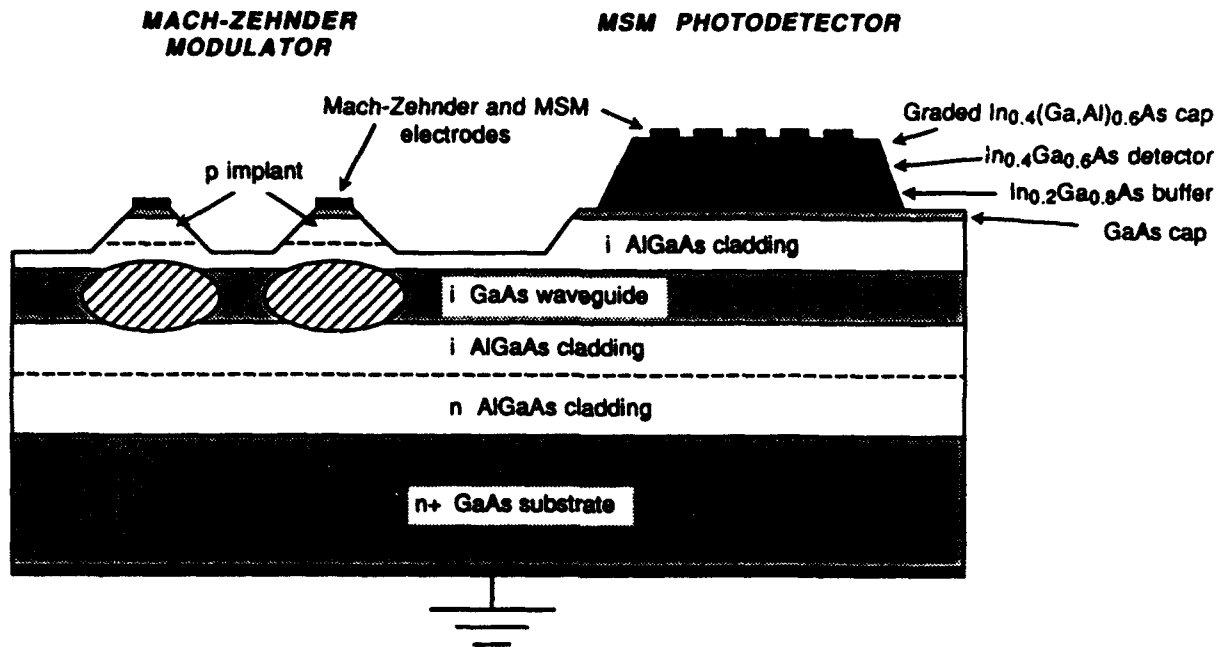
MACH-ZEHNDER MODULATOR

MSM PHOTODETECTOR

Mach-Zehnder and MSM electrodes

p implant

Graded $In_{0.4}(Ga,Al)_{0.6}As$ cap

$In_{0.4}Ga_{0.6}As$ detector

$In_{0.2}Ga_{0.8}As$ buffer

GaAs cap

i AlGaAs cladding

i GaAs waveguide

i AlGaAs cladding

n AlGaAs cladding

n+ GaAs substrate